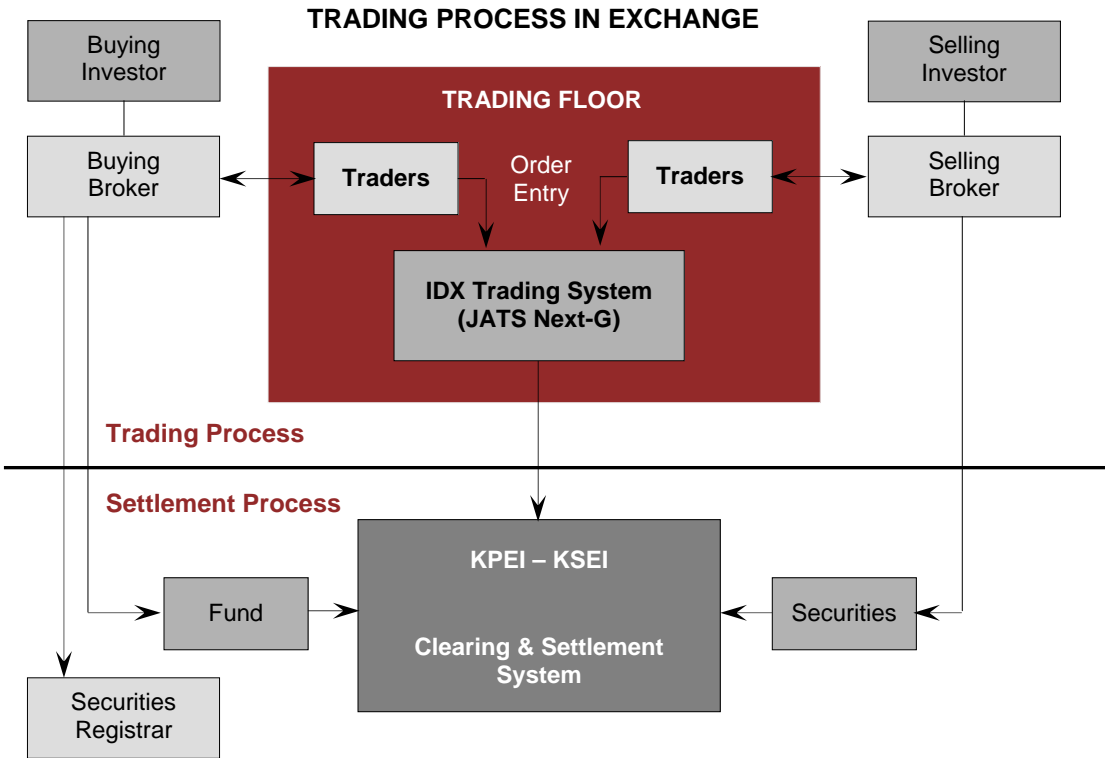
TRADING PROCESS IN EXCHANGE

Buying Investor

Buying Broker

TRADING FLOOR

Traders

Order Entry

Traders

IDX Trading System (JATS Next-G)

Selling Investor

Selling Broker

Trading Process

Settlement Process

KPEI – KSEI

Clearing & Settlement System

Fund

Securities

Securities Registrar